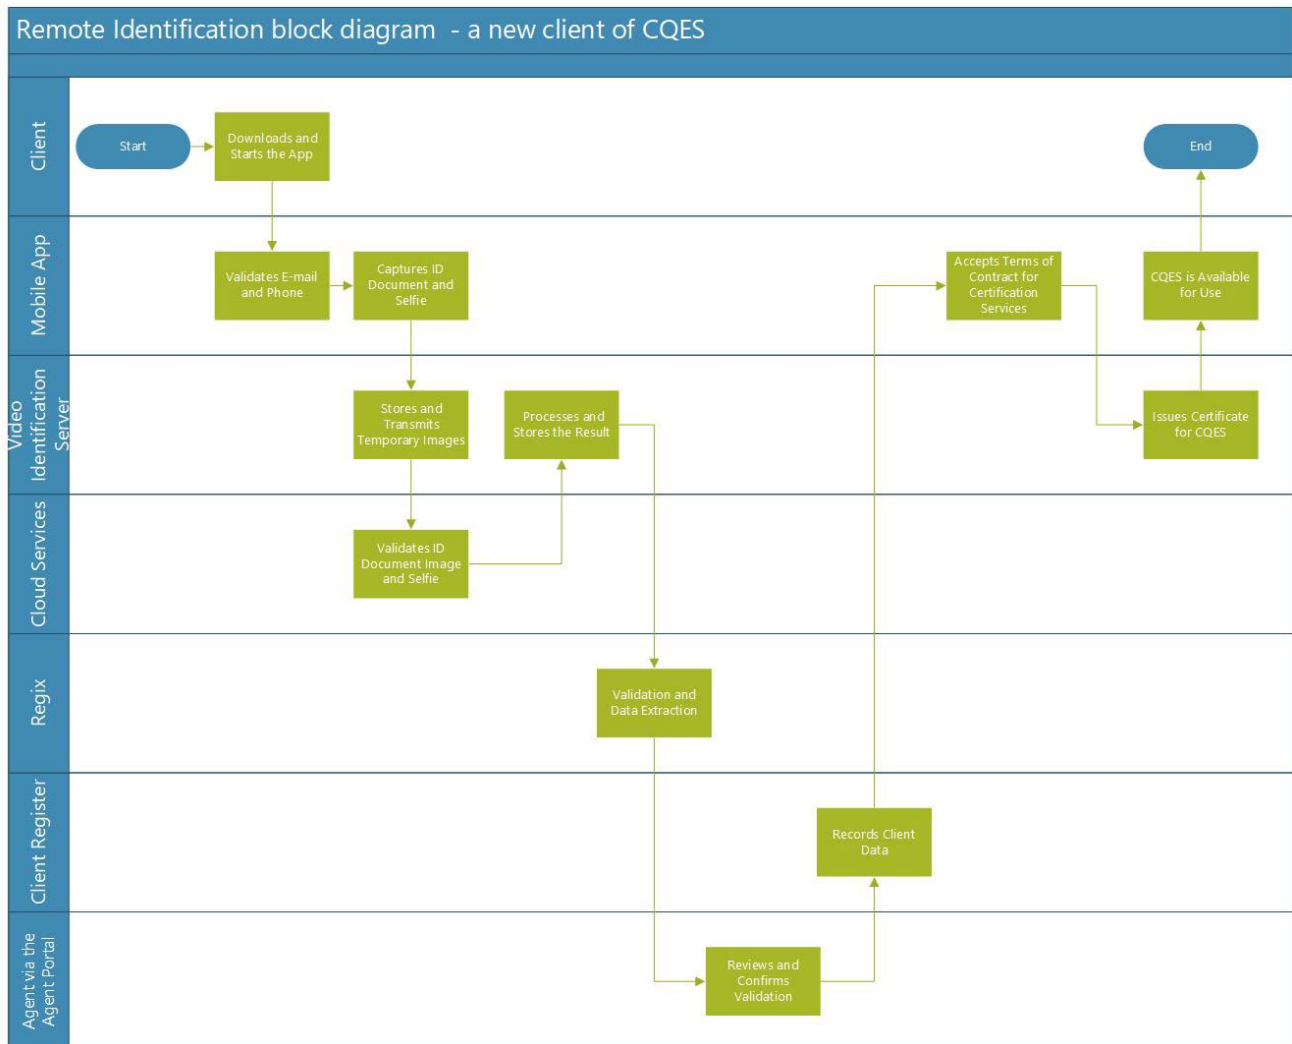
Remote Identification block diagram - a new client of CQES

Client

Start

Downloads and Starts the App

End

Mobile App

Validates E-mail and Phone

Captures ID Document and Selfie

Accepts Terms of Contract for Certification Services

CQES is Available for Use

Video Identification Server

Stores and Transmits Temporary Images

Processes and Stores the Result

Issues Certificate for CQES

Cloud Services

Validates ID Document Image and Selfie

Regix

Validation and Data Extraction

Client Register

Records Client Data

Agent via the Agent Portal

Reviews and Confirms Validation